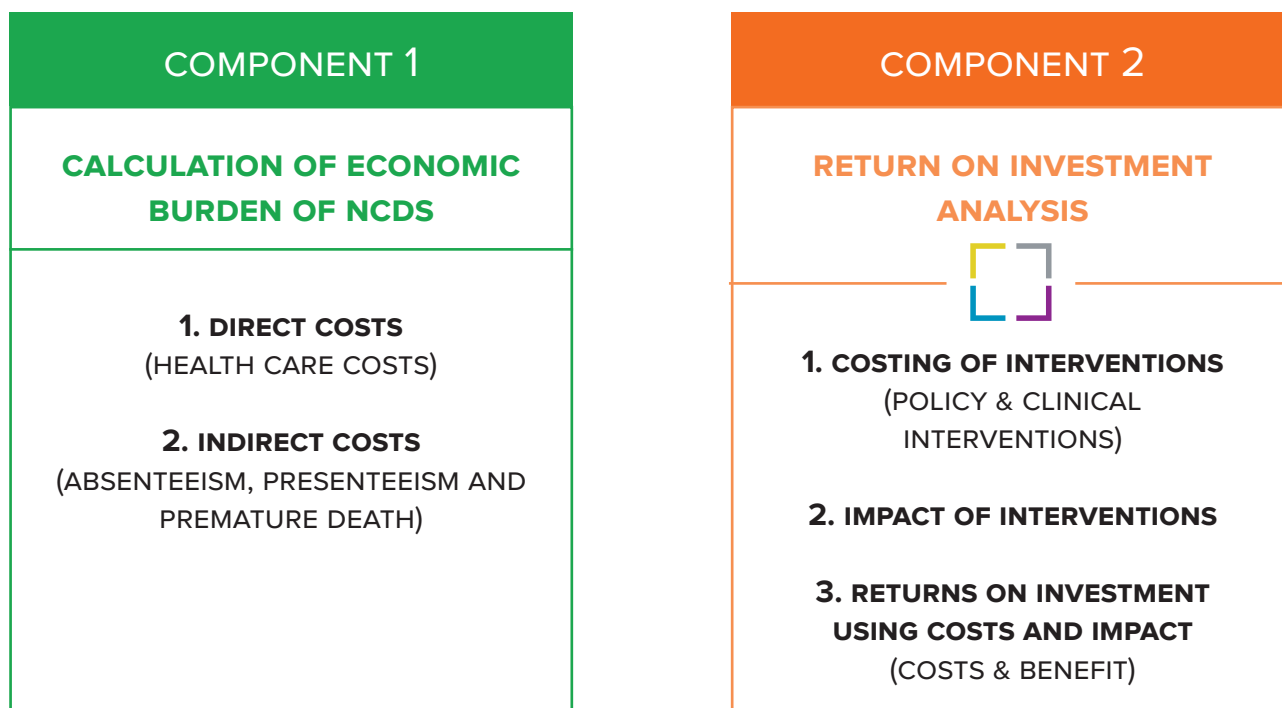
COMPONENT 1

CALCULATION OF ECONOMIC BURDEN OF NCDS

1. DIRECT COSTS
(HEALTH CARE COSTS)

2. INDIRECT COSTS
(ABSENTEEISM, PRESENTEEISM AND PREMATURE DEATH)

COMPONENT 2

RETURN ON INVESTMENT ANALYSIS

1. COSTING OF INTERVENTIONS
(POLICY & CLINICAL INTERVENTIONS)

2. IMPACT OF INTERVENTIONS

3. RETURNS ON INVESTMENT USING COSTS AND IMPACT
(COSTS & BENEFIT)